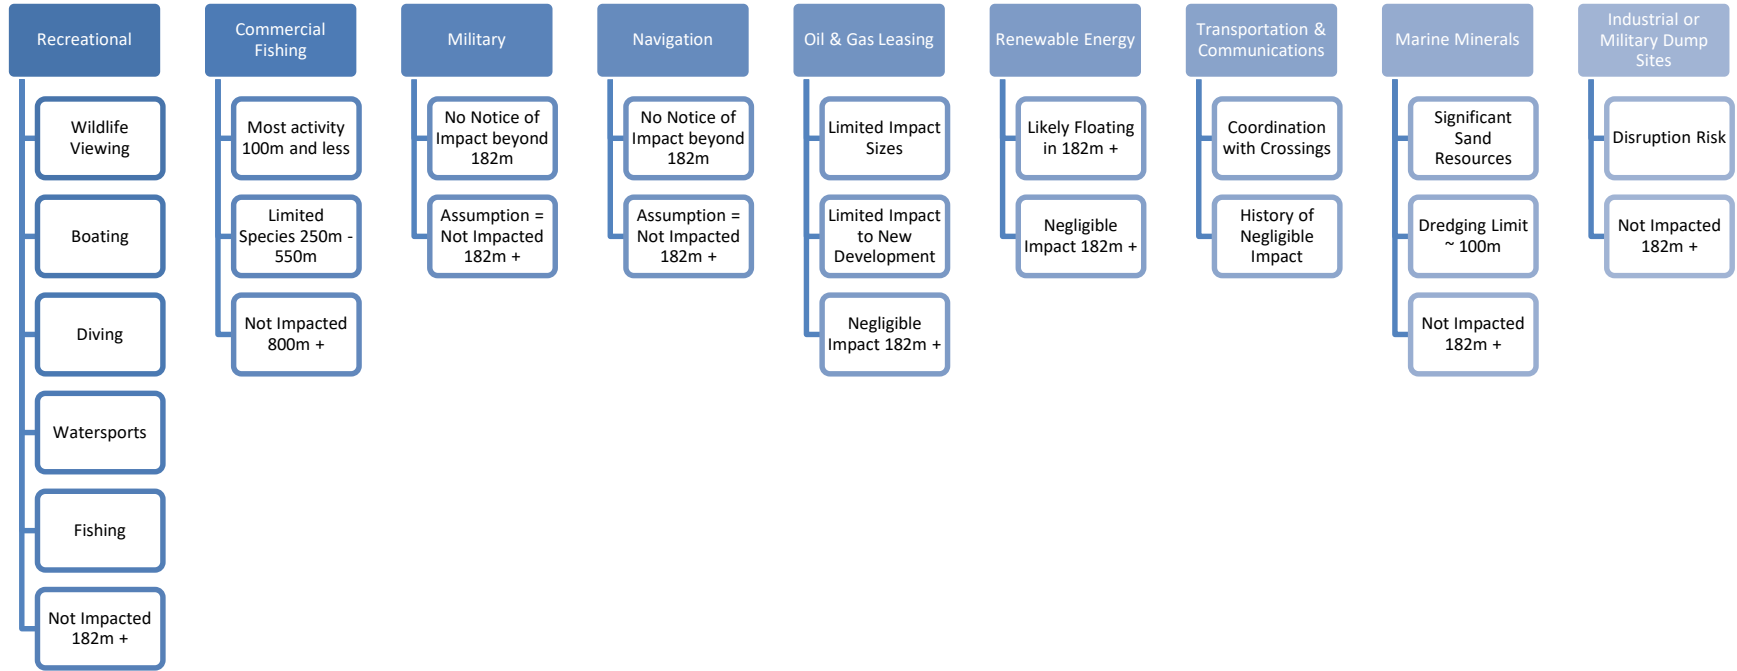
Recreational

Wildlife Viewing

Boating

Diving

Watersports

Fishing

Not Impacted 182m +

Commercial Fishing

Most activity 100m and less

Limited Species 250m - 550m

Not Impacted 800m +

Military

No Notice of Impact beyond 182m

Assumption = Not Impacted 182m +

Navigation

No Notice of Impact beyond 182m

Assumption = Not Impacted 182m +

Oil & Gas Leasing

Limited Impact Sizes

Limited Impact to New Development

Negligible Impact 182m +

Renewable Energy

Likely Floating in 182m +

Negligible Impact 182m +

Transportation & Communications

Coordination with Crossings

History of Negligible Impact

Marine Minerals

Significant Sand Resources

Dredging Limit ~ 100m

Not Impacted 182m +

Industrial or Military Dump Sites

Disruption Risk

Not Impacted 182m +